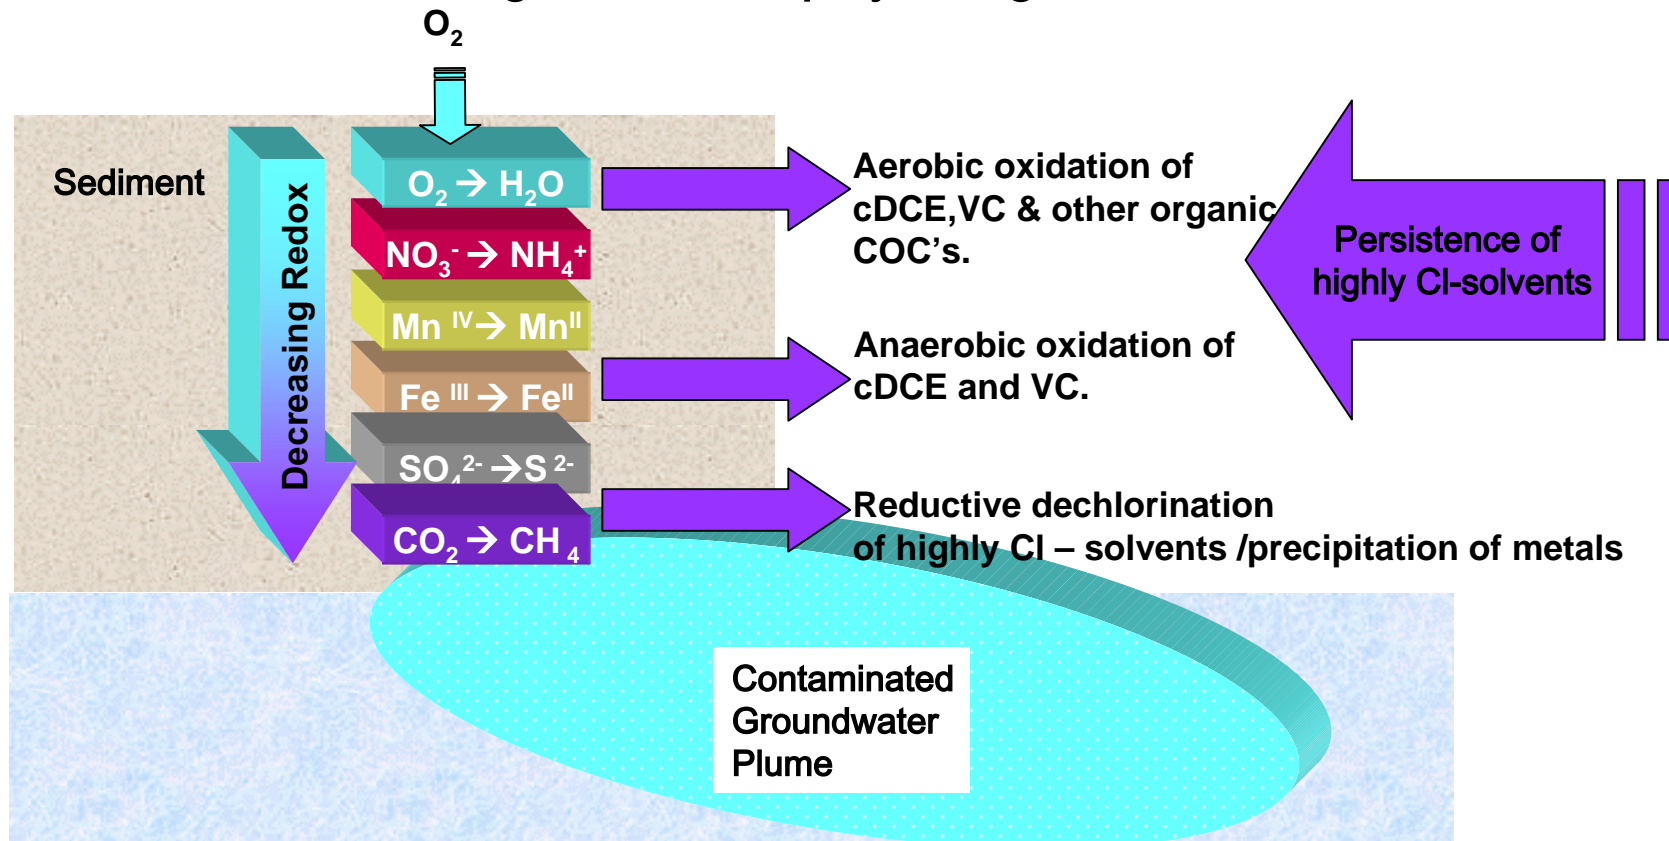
$O_2$

Sediment

Decreasing Redox

$O_2 \rightarrow H_2O$

$NO_3^- \rightarrow NH_4^+$

$Mn^{IV} \rightarrow Mn^{II}$

$Fe^{III} \rightarrow Fe^{II}$

$SO_4^{2-} \rightarrow S^{2-}$

$CO_2 \rightarrow CH_4$

Aerobic oxidation of cDCE,VC & other organic COC's.

Persistence of highly Cl-solvents

Anaerobic oxidation of cDCE and VC.

Reductive dechlorination of highly Cl – solvents /precipitation of metals

Contaminated Groundwater Plume